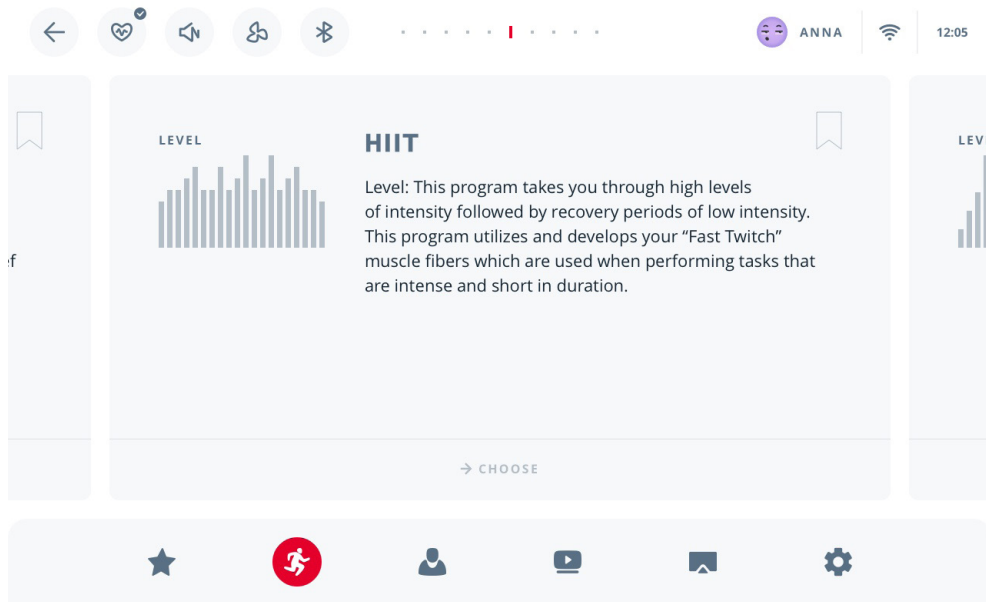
ANNA

12:05

ef

LEVEL

HIIT

Level: This program takes you through high levels of intensity followed by recovery periods of low intensity. This program utilizes and develops your “Fast Twitch” muscle fibers which are used when performing tasks that are intense and short in duration.

→ CHOOSE

LEV